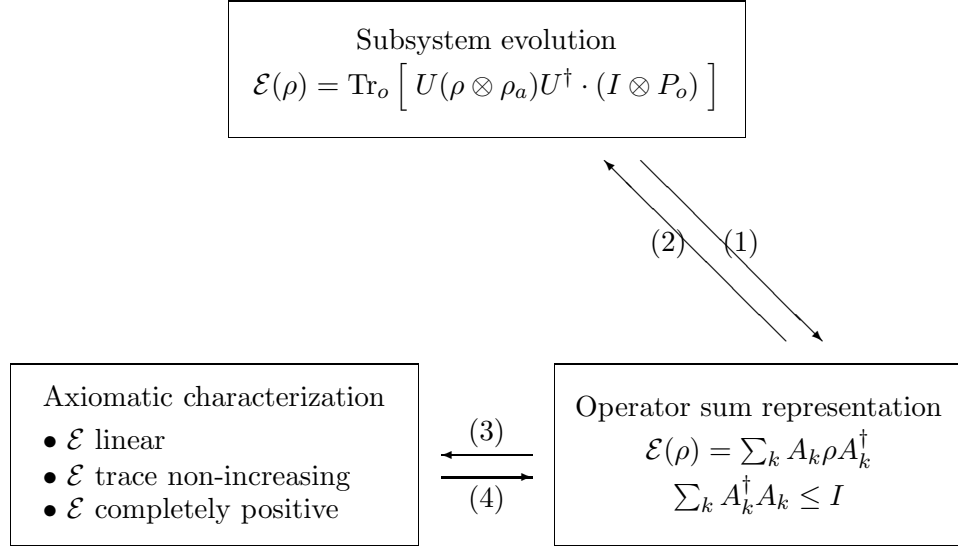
Subsystem evolution
$\mathcal{E}(\rho) = \mathrm{Tr}_o \left[ U(\rho \otimes \rho_a)U^\dagger \cdot (I \otimes P_o) \right]$

(2)

(1)

Axiomatic characterization
• $\mathcal{E}$ linear
• $\mathcal{E}$ trace non-increasing
• $\mathcal{E}$ completely positive

(3)

(4)

Operator sum representation
$\mathcal{E}(\rho) = \sum_k A_k \rho A_k^\dagger$
$\sum_k A_k^\dagger A_k \leq I$